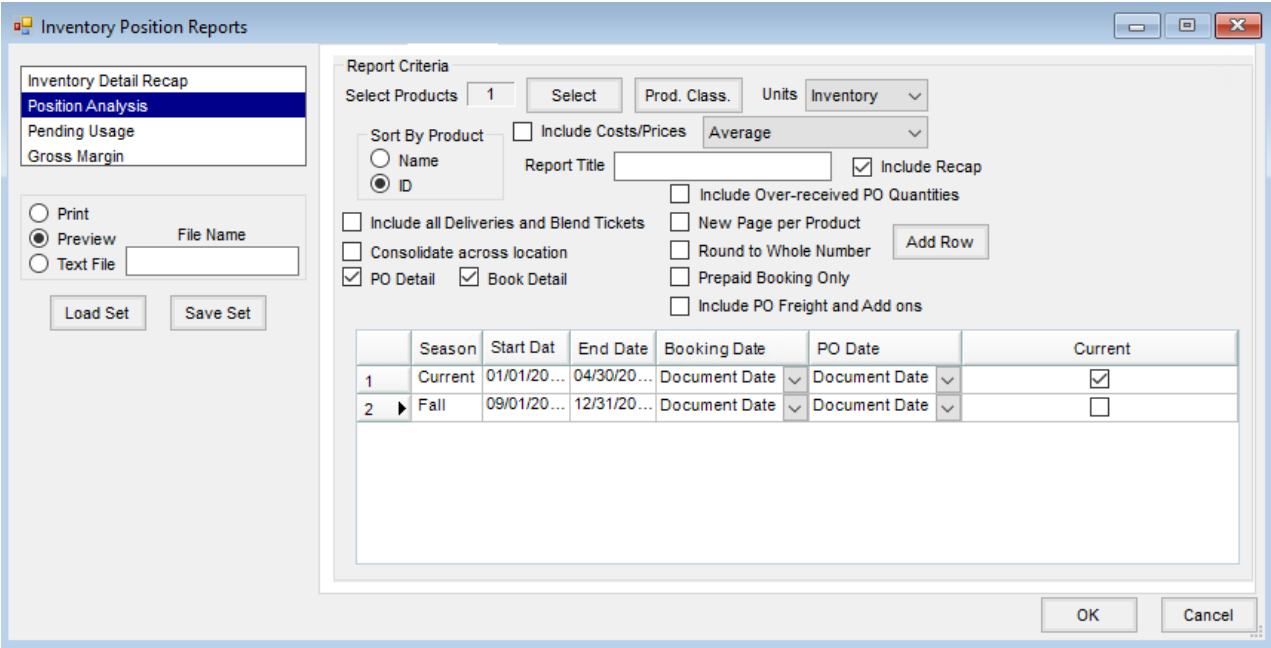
Inventory Position Reports

Inventory Detail Recap
Position Analysis
Pending Usage
Gross Margin

Print
Preview
Text File
File Name

Load Set
Save Set

Report Criteria
Select Products 1 Select Prod. Class. Units Inventory

Sort By Product
Name
ID

Include Costs/Prices Average
Report Title
Include Recap
Include Over-received PO Quantities
Include all Deliveries and Blend Tickets
New Page per Product
Consolidate across location
Round to Whole Number
Add Row
PO Detail
Book Detail
Prepaid Booking Only
Include PO Freight and Add ons

| | Season | Start Dat | End Date | Booking Date | PO Date | Current |
|---|---|---|---|---|---|---|
| 1 | Current | 01/01/20... | 04/30/20... | Document Date | Document Date | ☑ |
| 2 | Fall | 09/01/20... | 12/31/20... | Document Date | Document Date | ☐ |

OK
Cancel